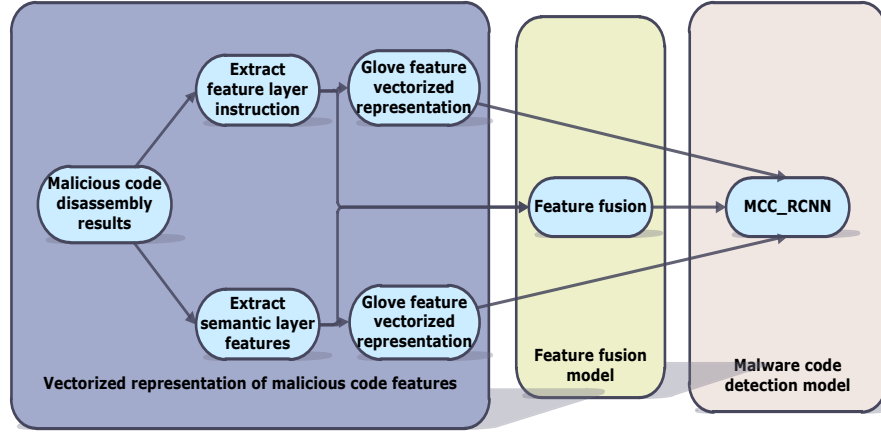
Malicious code disassembly results

Extract feature layer instruction

Glove feature vectorized representation

Extract semantic layer features

Glove feature vectorized representation

Vectorized representation of malicious code features

Feature fusion

Feature fusion model

MCC_RCNN

Malware code detection model